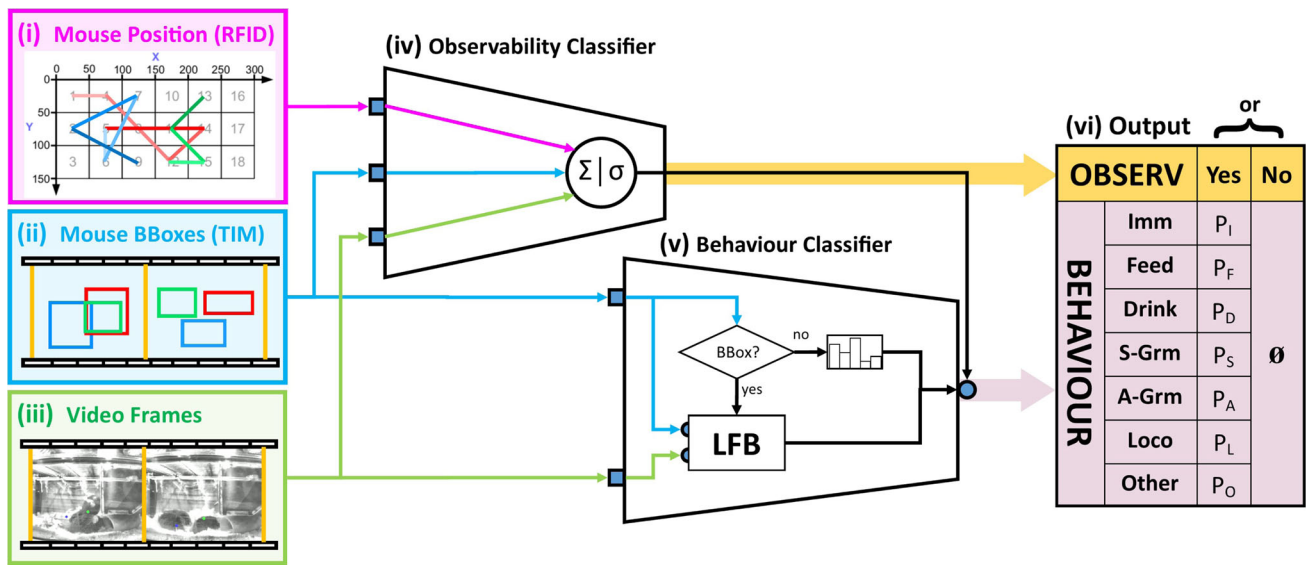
(i) Mouse Position (RFID)

X
0 50 100 150 200 250 300
Y
50
100
150
1 4 7 10 13 16
2 5 8 11 14 17
3 6 9 12 15 18

(ii) Mouse BBoxes (TIM)

(iii) Video Frames

(iv) Observability Classifier

$\Sigma | \sigma$

(v) Behaviour Classifier

BBox?
no
yes
LFB

(vi) Output
or

| OBSERV | | Yes | No |
|---|---|---|---|
| BEHAVIOUR | Imm | $P_I$ | Ø |
| | Feed | $P_F$ | |
| | Drink | $P_D$ | |
| | S-Grm | $P_S$ | |
| | A-Grm | $P_A$ | |
| | Loco | $P_L$ | |
| | Other | $P_O$ | |